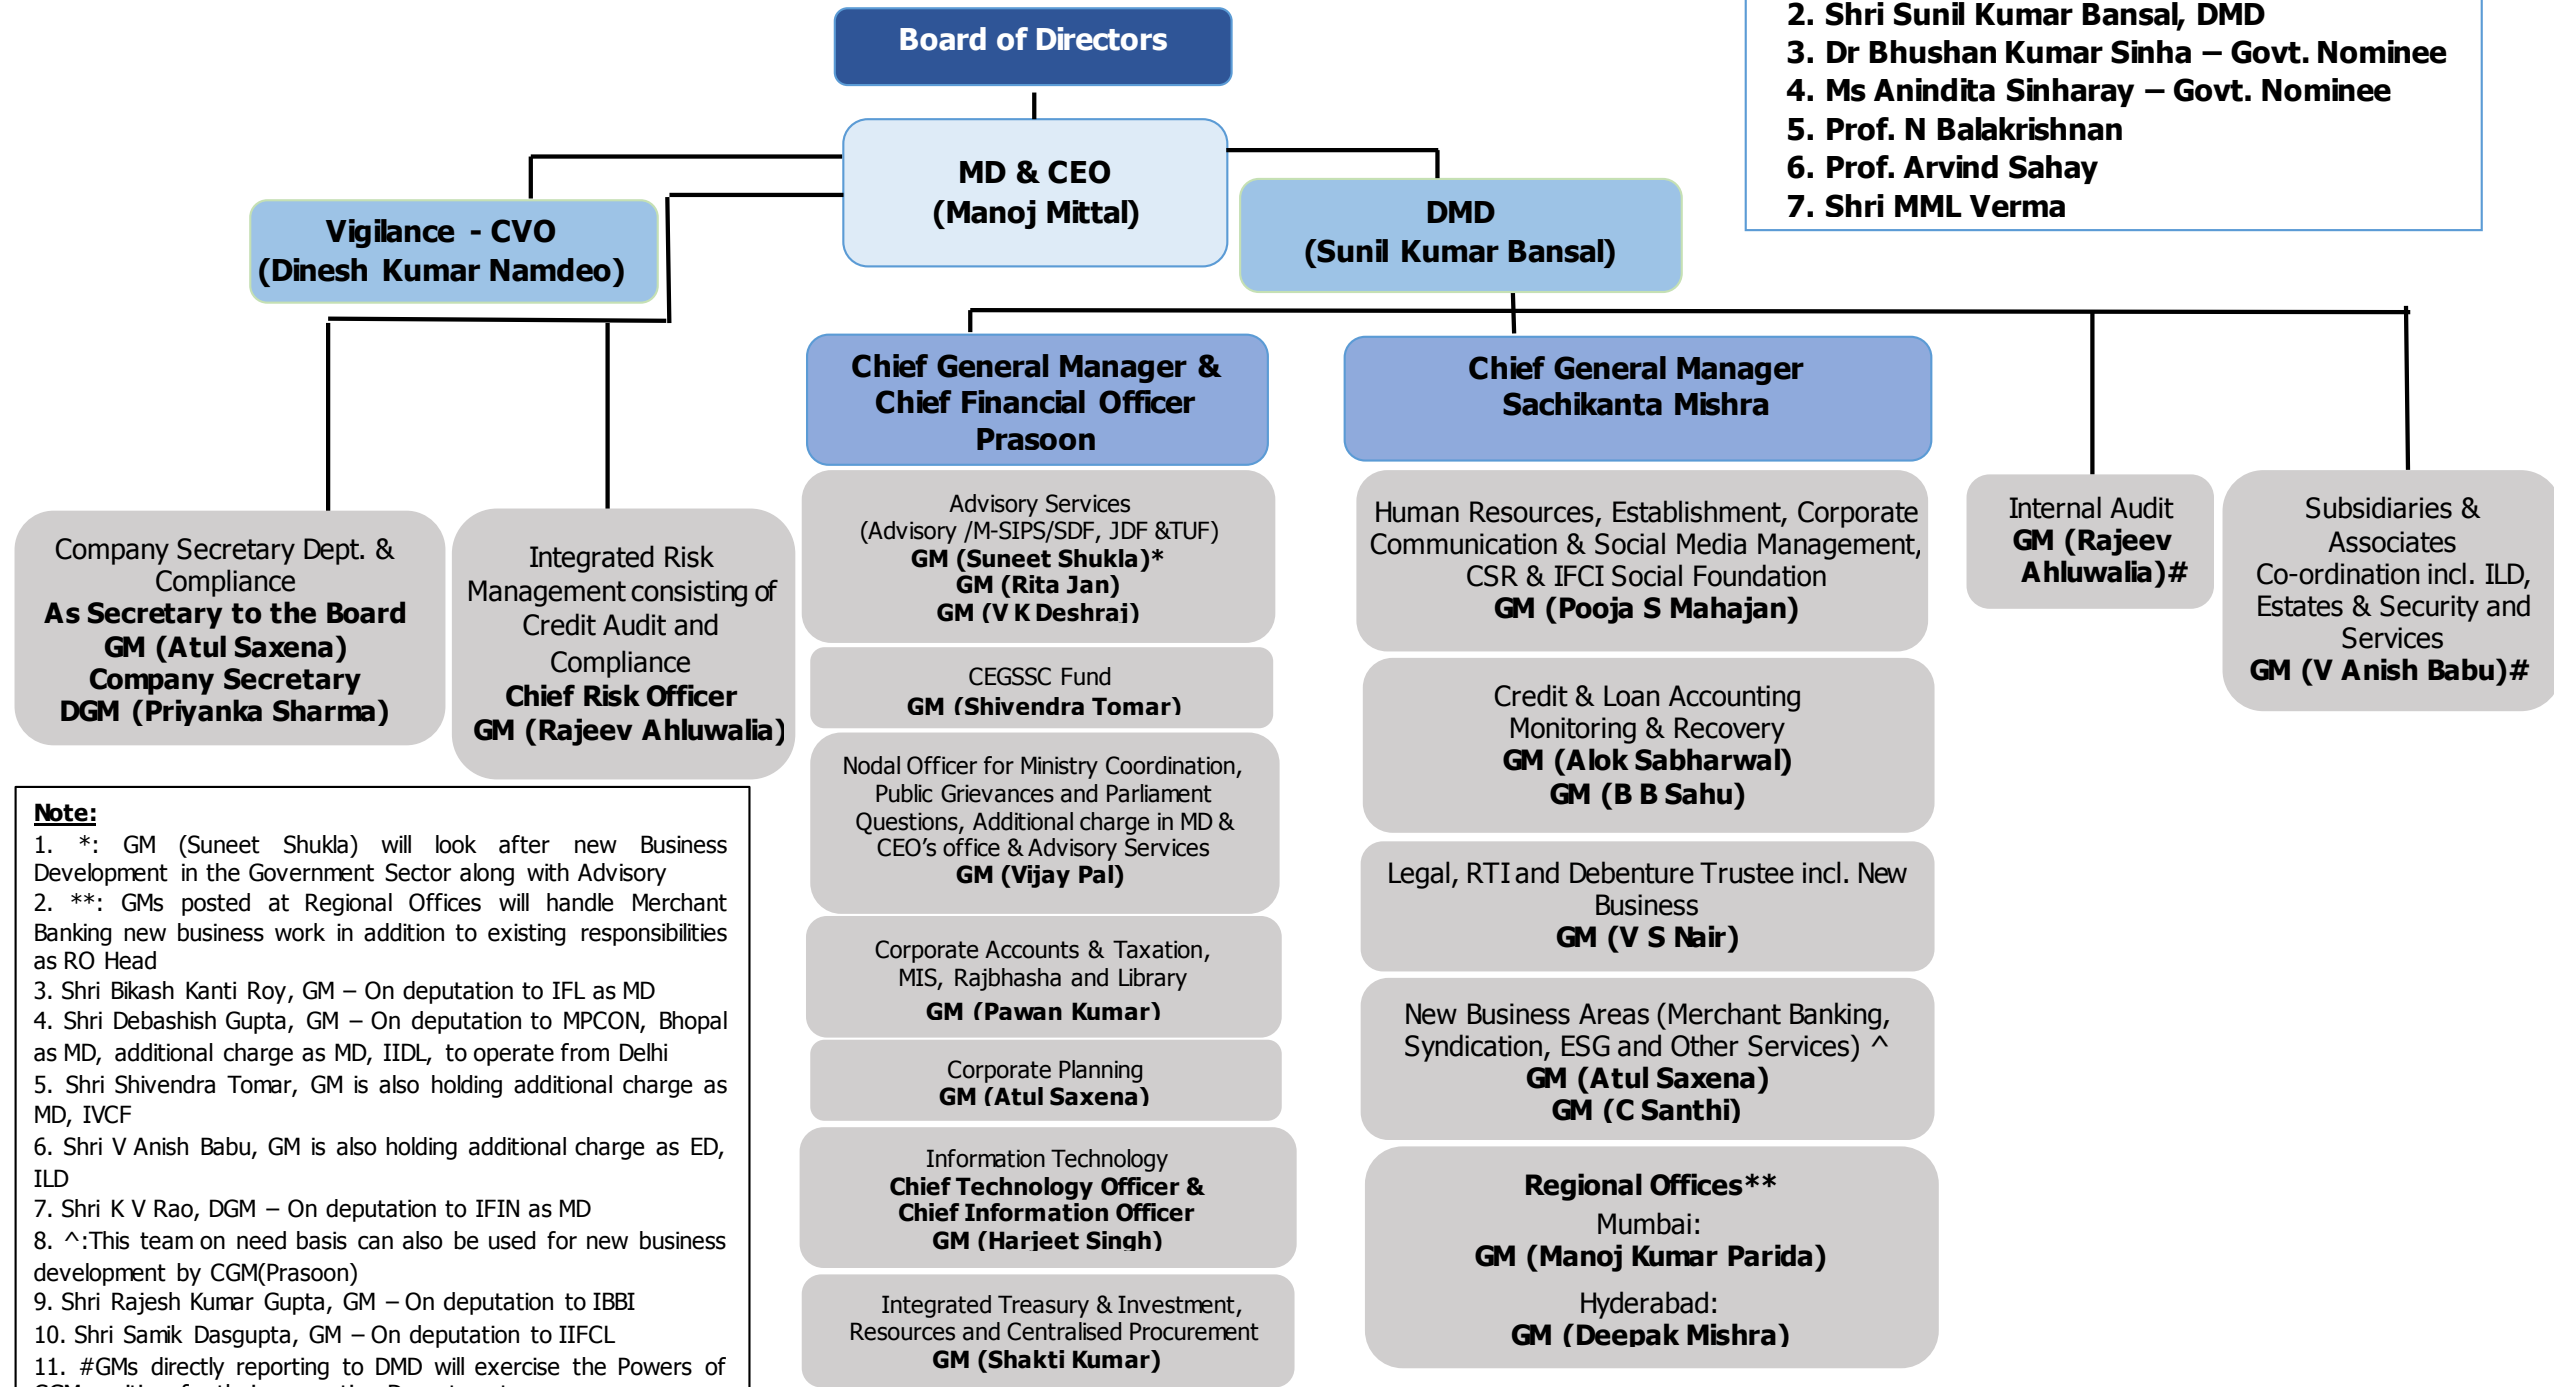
Board of Directors

2. Shri Sunil Kumar Bansal, DMD
3. Dr Bhushan Kumar Sinha – Govt. Nominee
4. Ms Anindita Sinharay – Govt. Nominee
5. Prof. N Balakrishnan
6. Prof. Arvind Sahay
7. Shri MML Verma

MD & CEO
(Manoj Mittal)

Vigilance - CVO
(Dinesh Kumar Namdeo)

DMD
(Sunil Kumar Bansal)

Chief General Manager & Chief Financial Officer
Prasoon

Chief General Manager
Sachikanta Mishra

Company Secretary Dept. & Compliance
As Secretary to the Board
GM (Atul Saxena)
Company Secretary
DGM (Priyanka Sharma)

Integrated Risk Management consisting of Credit Audit and Compliance
Chief Risk Officer
GM (Rajeev Ahluwalia)

Advisory Services
(Advisory /M-SIPS/SDF, JDF &TUF)
GM (Suneet Shukla)*
GM (Rita Jan)
GM (V K Deshrai)

CEGSSC Fund
GM (Shivendra Tomar)

Nodal Officer for Ministry Coordination, Public Grievances and Parliament Questions, Additional charge in MD & CEO's office & Advisory Services
GM (Vijay Pal)

Corporate Accounts & Taxation, MIS, Rajbhasha and Library
GM (Pawan Kumar)

Corporate Planning
GM (Atul Saxena)

Information Technology
Chief Technology Officer &
Chief Information Officer
GM (Harjeet Singh)

Integrated Treasury & Investment, Resources and Centralised Procurement
GM (Shakti Kumar)

Human Resources, Establishment, Corporate Communication & Social Media Management, CSR & IFCI Social Foundation
GM (Pooja S Mahajan)

Credit & Loan Accounting Monitoring & Recovery
GM (Alok Sabharwal)
GM (B B Sahu)

Legal, RTI and Debenture Trustee incl. New Business
GM (V S Nair)

New Business Areas (Merchant Banking, Syndication, ESG and Other Services) ^
GM (Atul Saxena)
GM (C Santhi)

Regional Offices**
Mumbai:
GM (Manoj Kumar Parida)
Hyderabad:
GM (Deepak Mishra)

Internal Audit
GM (Rajeev Ahluwalia)#

Subsidiaries & Associates Co-ordination incl. ILD, Estates & Security and Services
GM (V Anish Babu)#

Note:
1. *: GM (Suneet Shukla) will look after new Business Development in the Government Sector along with Advisory
2. **: GMs posted at Regional Offices will handle Merchant Banking new business work in addition to existing responsibilities as RO Head
3. Shri Bikash Kanti Roy, GM – On deputation to IFL as MD
4. Shri Debashish Gupta, GM – On deputation to MPCON, Bhopal as MD, additional charge as MD, IIDL, to operate from Delhi
5. Shri Shivendra Tomar, GM is also holding additional charge as MD, IVCF
6. Shri V Anish Babu, GM is also holding additional charge as ED, ILD
7. Shri K V Rao, DGM – On deputation to IFIN as MD
8. ^:This team on need basis can also be used for new business development by CGM(Prasoon)
9. Shri Rajesh Kumar Gupta, GM – On deputation to IBBI
10. Shri Samik Dasgupta, GM – On deputation to IIFCL
11. #GMs directly reporting to DMD will exercise the Powers of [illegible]